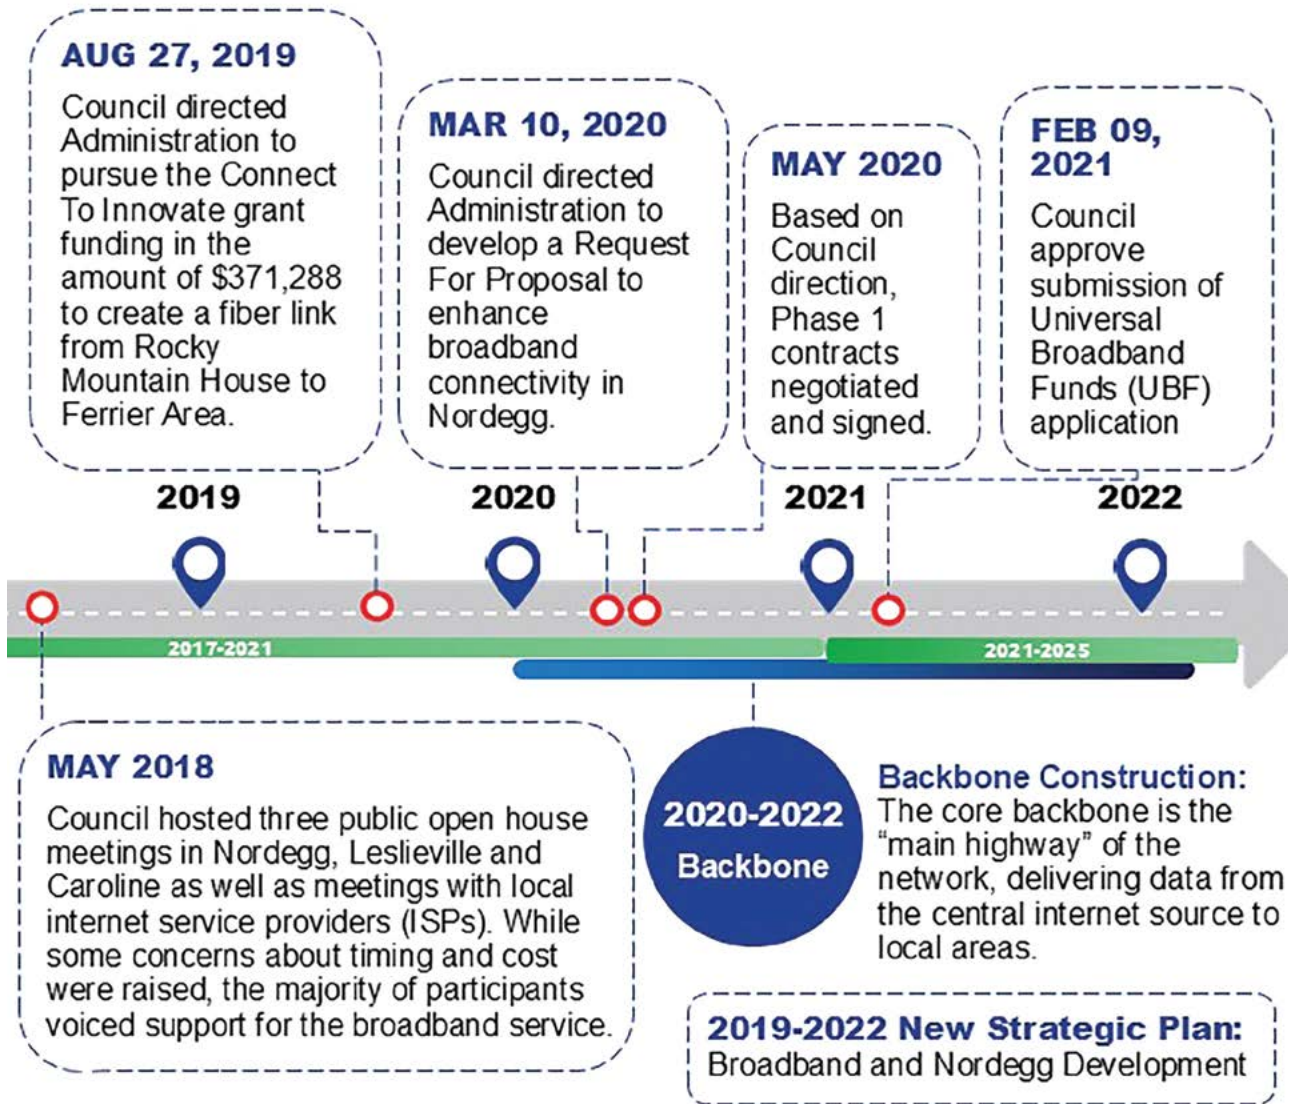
AUG 27, 2019
Council directed Administration to pursue the Connect To Innovate grant funding in the amount of $371,288 to create a fiber link from Rocky Mountain House to Ferrier Area.

MAR 10, 2020
Council directed Administration to develop a Request For Proposal to enhance broadband connectivity in Nordegg.

MAY 2020
Based on Council direction, Phase 1 contracts negotiated and signed.

FEB 09, 2021
Council approve submission of Universal Broadband Funds (UBF) application

2019

2020

2021

2022

2017-2021

2021-2025

MAY 2018
Council hosted three public open house meetings in Nordegg, Leslieville and Caroline as well as meetings with local internet service providers (ISPs). While some concerns about timing and cost were raised, the majority of participants voiced support for the broadband service.

2020-2022
Backbone

Backbone Construction:
The core backbone is the "main highway" of the network, delivering data from the central internet source to local areas.

2019-2022 New Strategic Plan:
Broadband and Nordegg Development